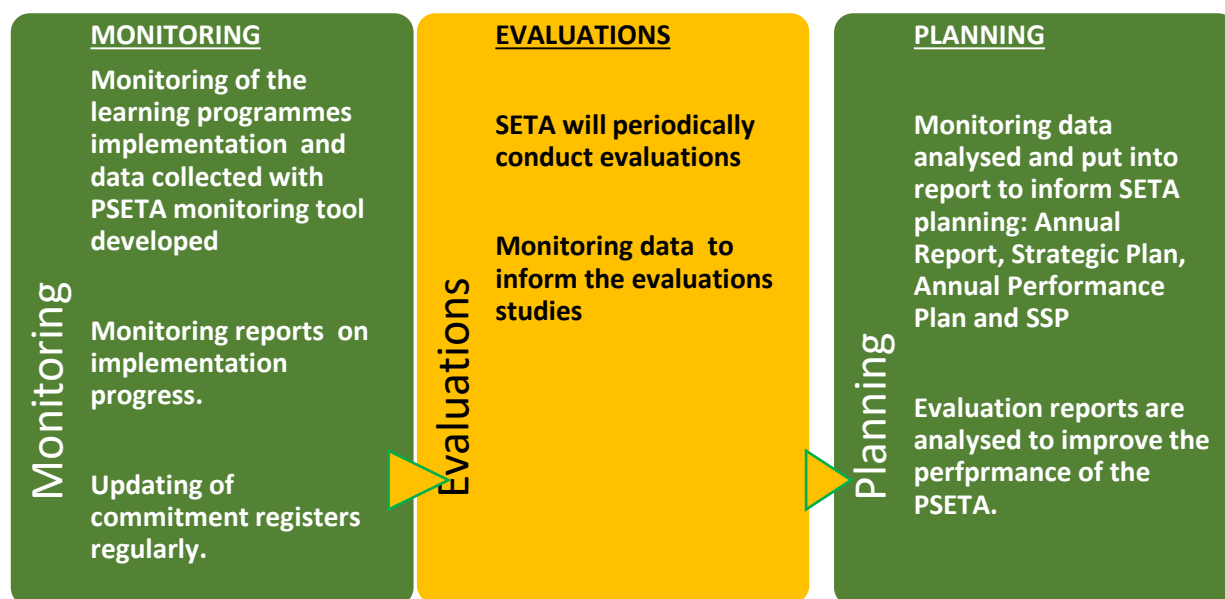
Monitoring

MONITORING

Monitoring of the learning programmes implementation and data collected with PSETA monitoring tool developed

Monitoring reports on implementation progress.

Updating of commitment registers regularly.

Evaluations

EVALUATIONS

SETA will periodically conduct evaluations

Monitoring data to inform the evaluations studies

Planning

PLANNING

Monitoring data analysed and put into report to inform SETA planning: Annual Report, Strategic Plan, Annual Performance Plan and SSP

Evaluation reports are analysed to improve the perfprmance of the PSETA.